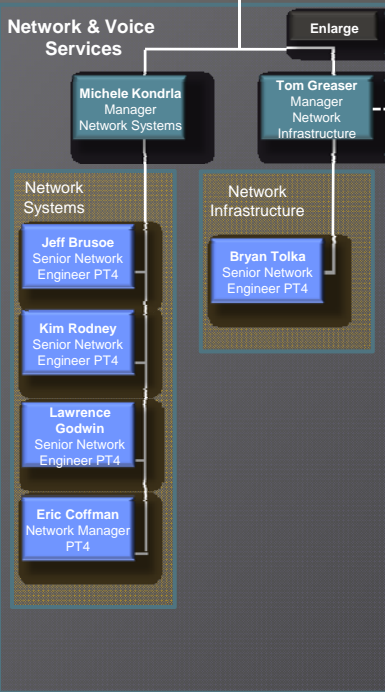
Network & Voice Services

Enlarge

Michele Kondrla
Manager
Network Systems

Tom Greaser
Manager
Network
Infrastructure

Network Systems

Jeff Brusoe
Senior Network Engineer PT4

Kim Rodney
Senior Network Engineer PT4

Lawrence Godwin
Senior Network Engineer PT4

Eric Coffman
Network Manager PT4

Network Infrastructure

Bryan Tolka
Senior Network Engineer PT4